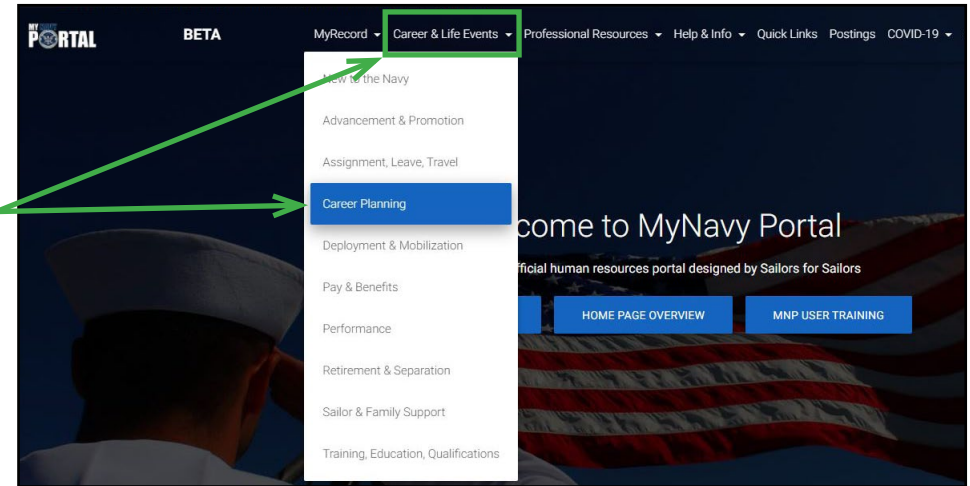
MY PORTAL BETA MyRecord Career & Life Events Professional Resources Help & Info Quick Links Postings COVID-19

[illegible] to the Navy

Advancement & Promotion

Assignment, Leave, Travel

Career Planning

Deployment & Mobilization

Pay & Benefits

Performance

Retirement & Separation

Sailor & Family Support

Training, Education, Qualifications

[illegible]come to MyNavy Portal

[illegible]fficial human resources portal designed by Sailors for Sailors

HOME PAGE OVERVIEW

MNP USER TRAINING